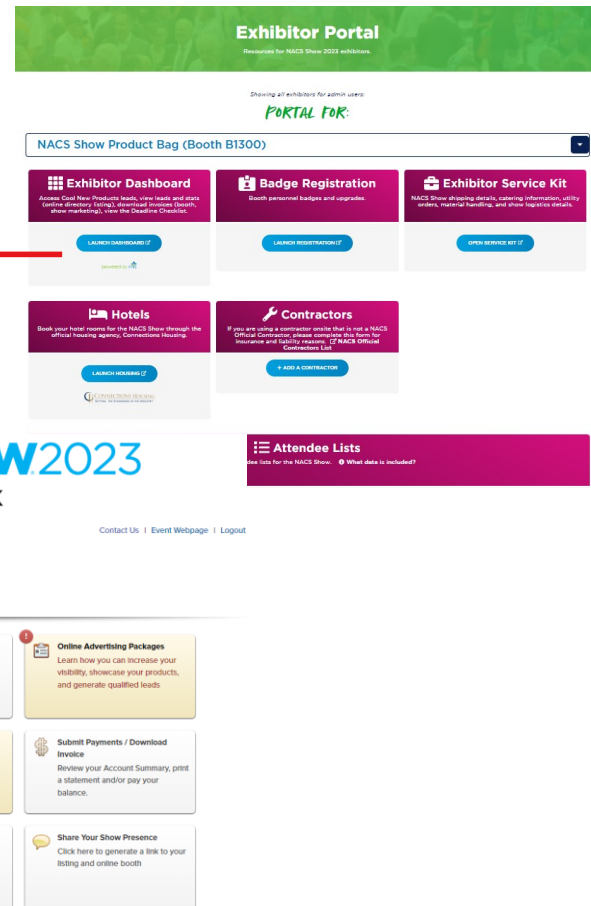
Exhibitor Portal

Resources for NACS Show 2023 exhibitors.

Showing all exhibitors for admin users:

PORTAL FOR:

NACS Show Product Bag (Booth B1300)

Exhibitor Dashboard

Access Cool New Products leads, view leads and stats (online directory listing), download invoices (booth, show marketing), view the Deadline Checklist.

LAUNCH DASHBOARD

powered by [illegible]

Badge Registration

Booth personnel badges and upgrades.

LAUNCH REGISTRATION

Exhibitor Service Kit

NACS Show shipping details, catering information, utility orders, material handling, and show logistics details.

OPEN SERVICE KIT

Hotels

Book your hotel rooms for the NACS Show through the official housing agency, Connections Housing.

LAUNCH HOUSING

CONNECTIONS HOUSING

Contractors

If you are using a contractor onsite that is not a NACS Official Contractor, please complete this form for insurance and liability reasons. NACS Official Contractors List

+ ADD A CONTRACTOR

W2023

Attendee Lists

dee lists for the NACS Show. What data is included?

Contact Us | Event Webpage | Logout

Online Advertising Packages
Learn how you can increase your visibility, showcase your products, and generate qualified leads

Submit Payments / Download Invoice
Review your Account Summary, print a statement and/or pay your balance.

Share Your Show Presence
Click here to generate a link to your listing and online booth